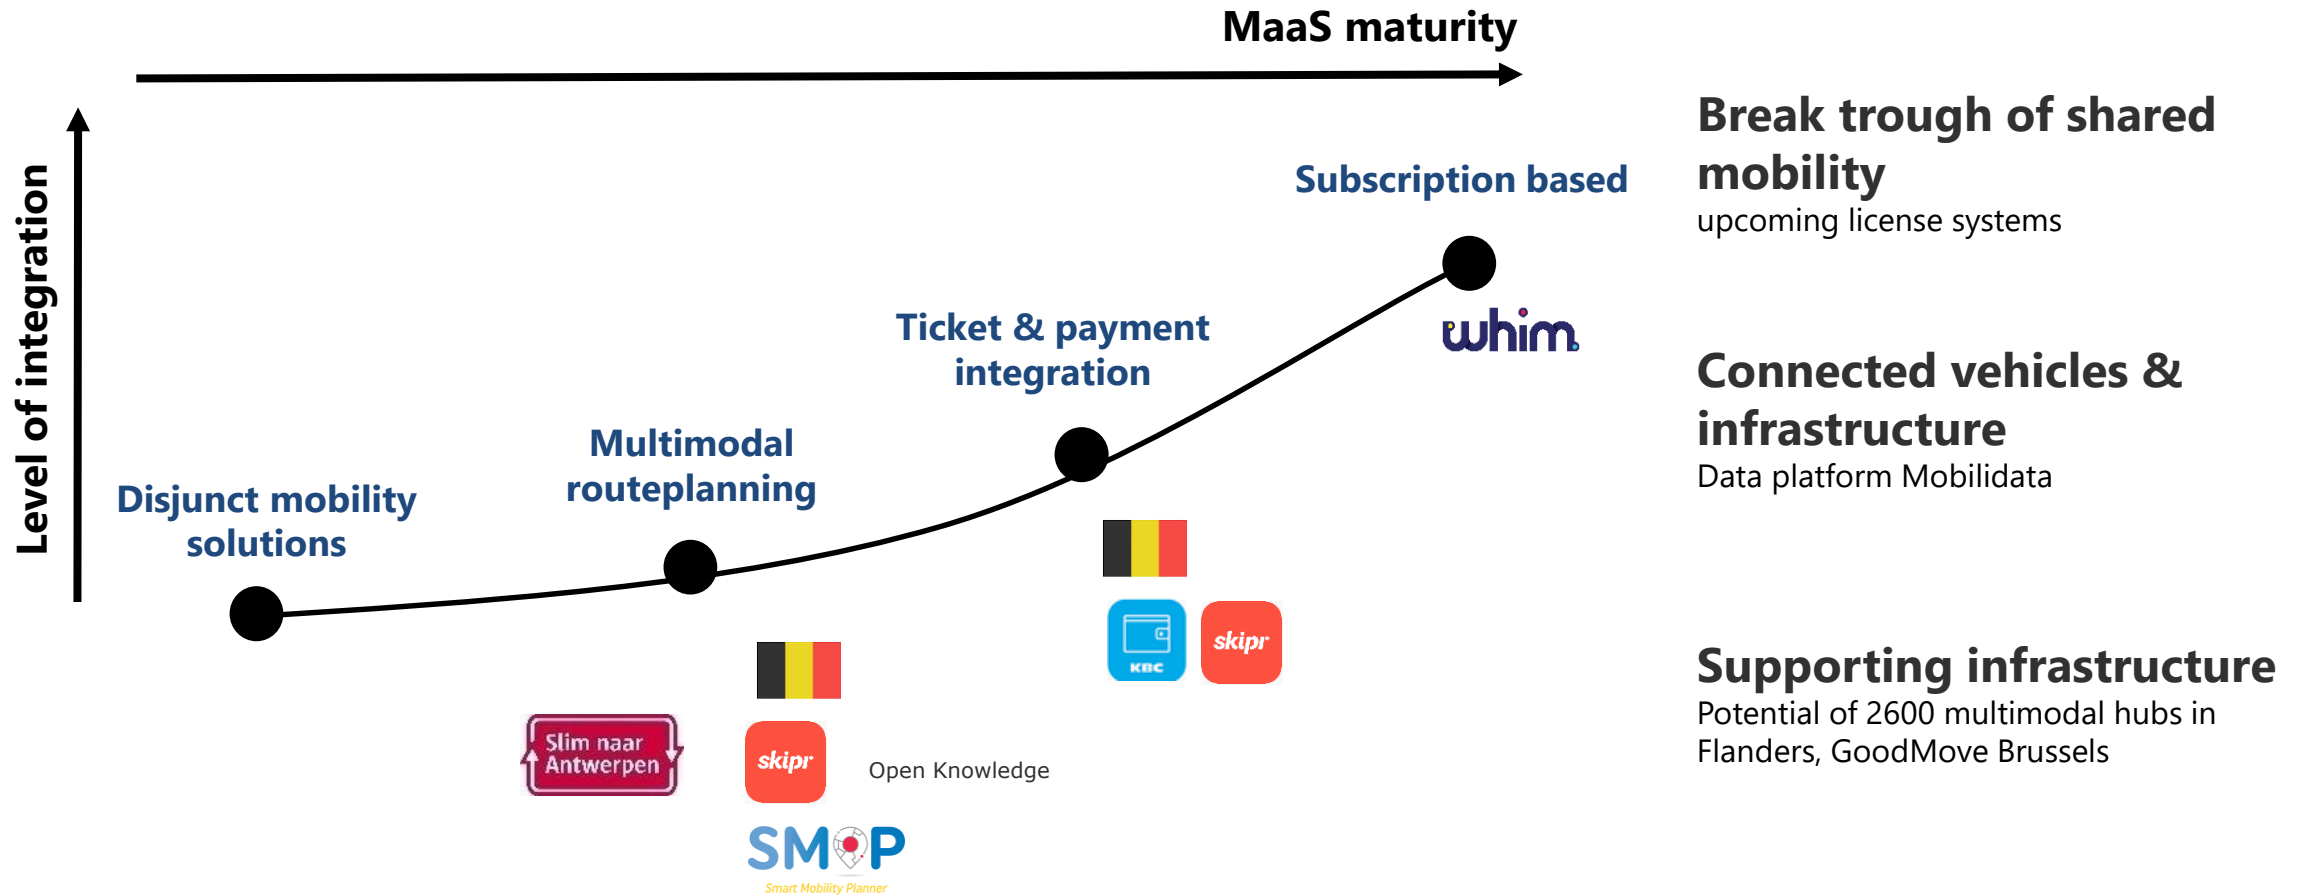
MaaS maturity

Level of integration

Subscription based

Ticket & payment integration

Multimodal routeplanning

Disjunct mobility solutions

whim

KBC

skipr

Slim naar Antwerpen

skipr

Open Knowledge

SMoP

Smart Mobility Planner

Break trough of shared mobility
upcoming license systems

Connected vehicles & infrastructure
Data platform Mobilidata

Supporting infrastructure
Potential of 2600 multimodal hubs in Flanders, GoodMove Brussels